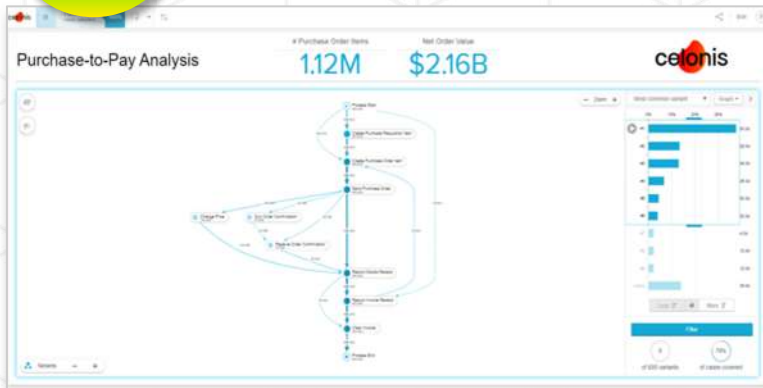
celonis

Purchase-to-Pay Analysis

# Purchase Order Items
1.12M

Net Order Value
$2.16B

celonis

Process Start
Create Purchase Requisition Item
Create Purchase Order Item
Send Purchase Order
Change Price
Env Order Confirmation
Receive Order Confirmation
Record Goods Receipt
Record Invoice Receipt
Clear Invoice
Process End

Zoom

Most common variant

Graph

Filter

of 500 variants

70%
of cases covered

Variants